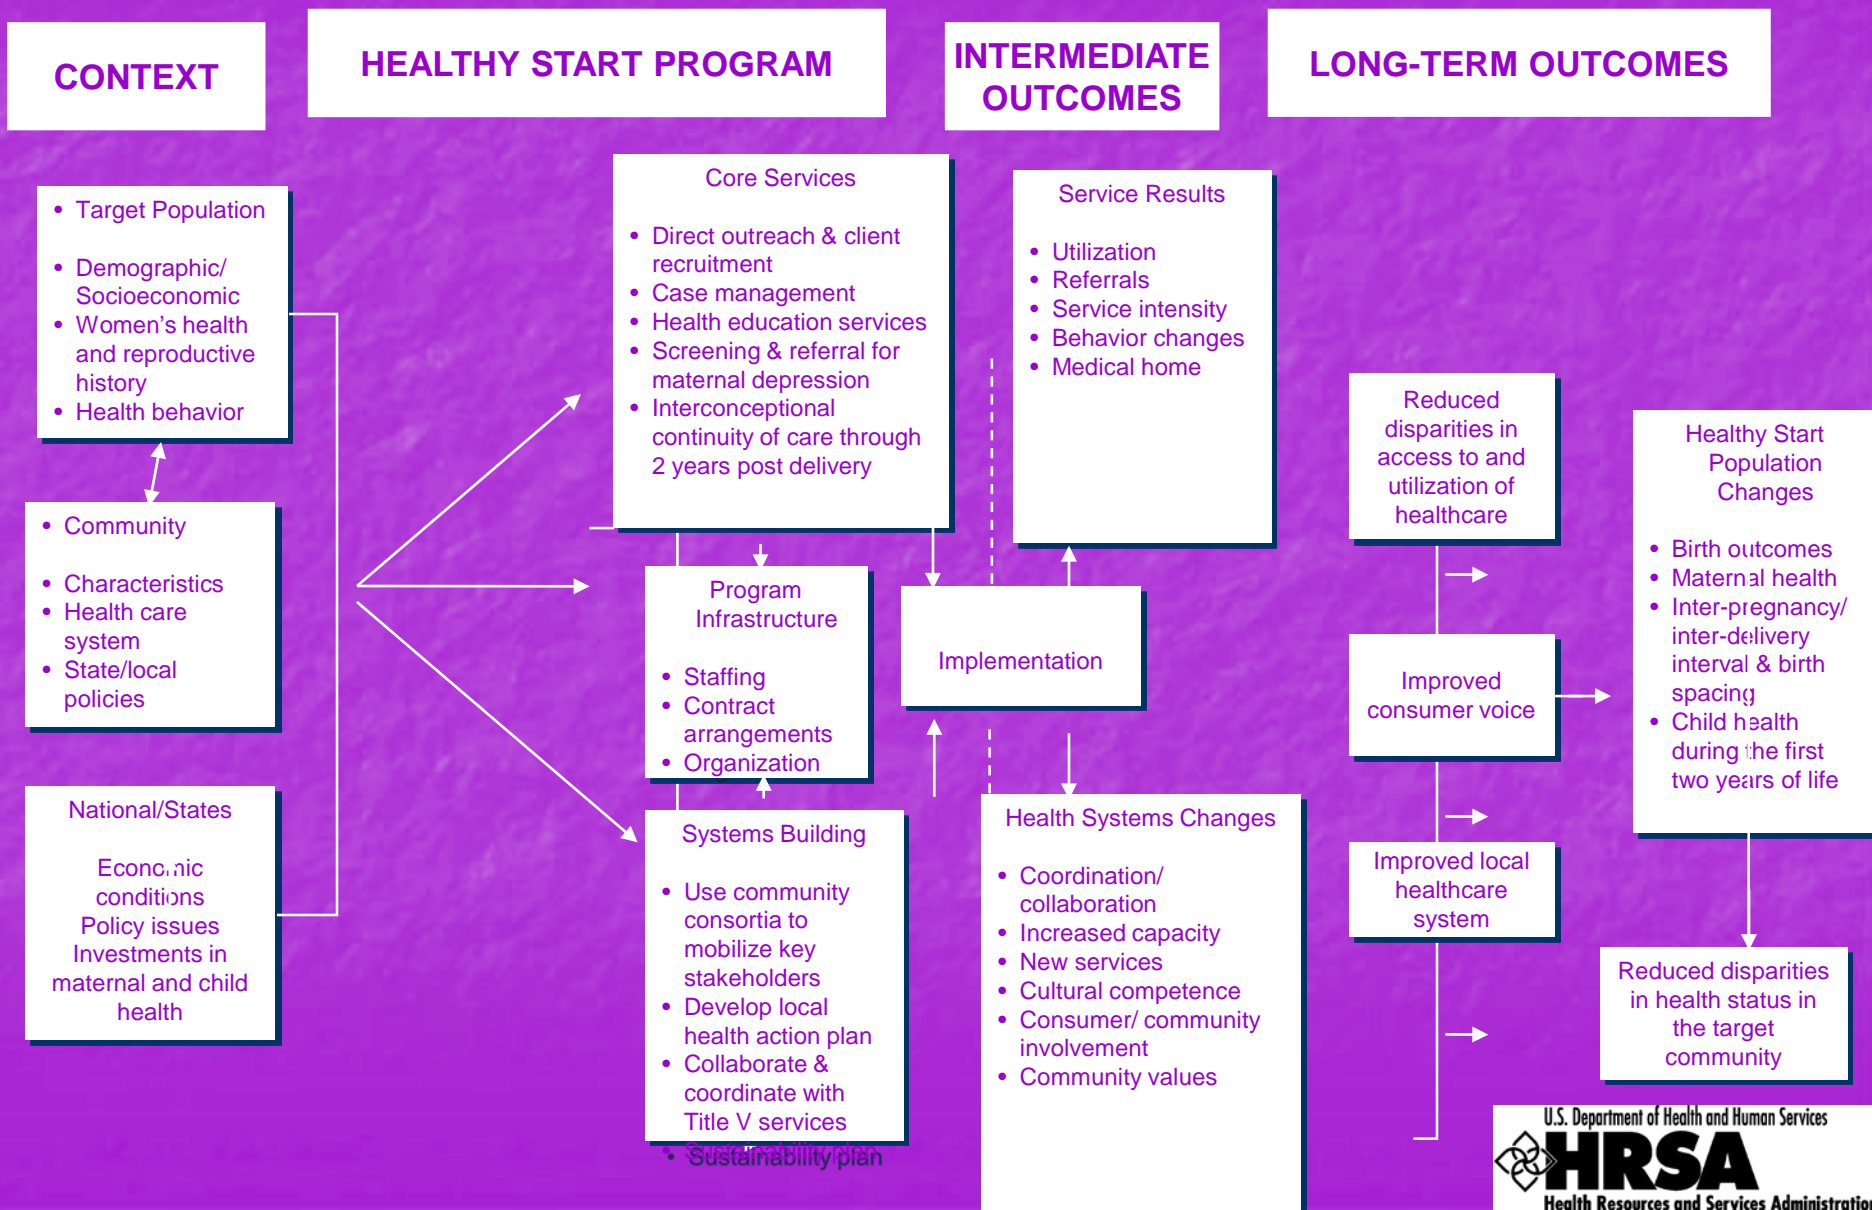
CONTEXT

HEALTHY START PROGRAM

INTERMEDIATE OUTCOMES

LONG-TERM OUTCOMES

• Target Population

• Demographic/ Socioeconomic
• Women's health and reproductive history
• Health behavior

• Community

• Characteristics
• Health care system
• State/local policies

National/States

Economic conditions
Policy issues
Investments in maternal and child health

Core Services

• Direct outreach & client recruitment
• Case management
• Health education services
• Screening & referral for maternal depression
• Interconceptional continuity of care through 2 years post delivery

Program Infrastructure

• Staffing
• Contract arrangements
• Organization

Systems Building

• Use community consortia to mobilize key stakeholders
• Develop local health action plan
• Collaborate & coordinate with Title V services
• Sustainability plan

Implementation

Service Results

• Utilization
• Referrals
• Service intensity
• Behavior changes
• Medical home

Health Systems Changes

• Coordination/ collaboration
• Increased capacity
• New services
• Cultural competence
• Consumer/ community involvement
• Community values

Reduced disparities in access to and utilization of healthcare

Improved consumer voice

Improved local healthcare system

Healthy Start Population Changes

• Birth outcomes
• Maternal health
• Inter-pregnancy/ inter-delivery interval & birth spacing
• Child health during the first two years of life

Reduced disparities in health status in the target community

U.S. Department of Health and Human Services
HRSA
Health Resources and Services Administration